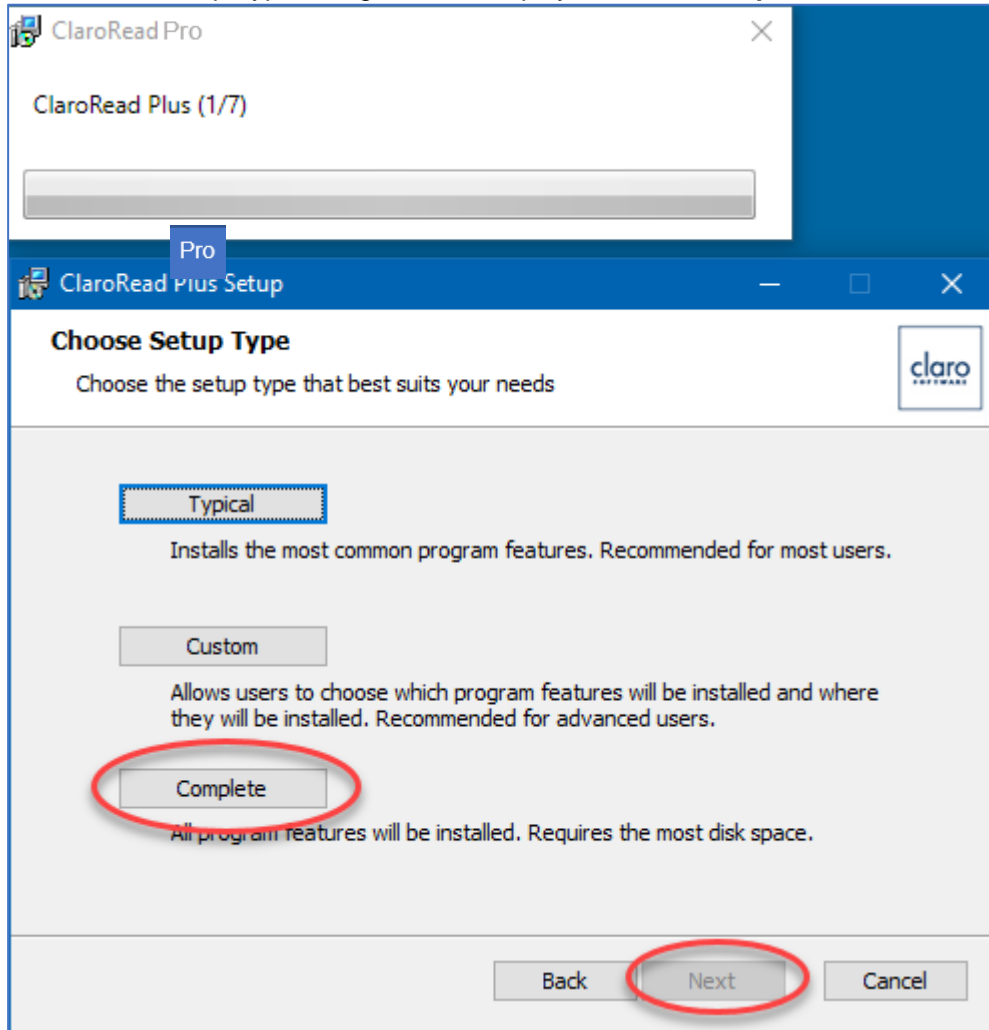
ClaroRead Pro

ClaroRead Plus (1/7)

Pro

ClaroRead Plus Setup

Choose Setup Type

Choose the setup type that best suits your needs

claro SOFTWARE

Typical

Installs the most common program features. Recommended for most users.

Custom

Allows users to choose which program features will be installed and where they will be installed. Recommended for advanced users.

Complete

All program features will be installed. Requires the most disk space.

Back

Next

Cancel